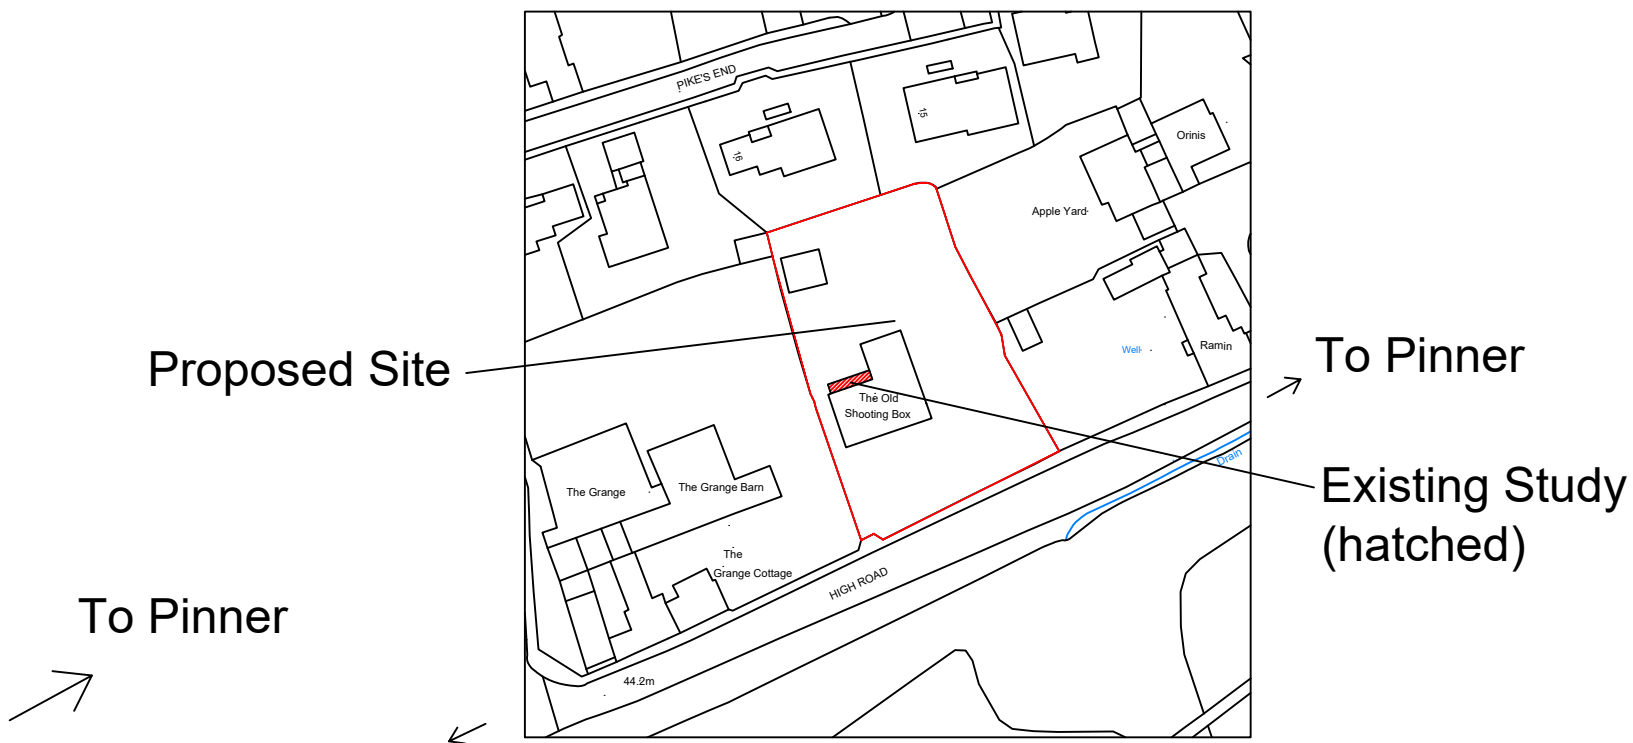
PIKE'S END

15

16

Orinis

Apple Yard

Proposed Site

Well

Ramin

To Pinner

The Old Shooting Box

Existing Study (hatched)

Drain

The Grange

The Grange Barn

The Grange Cottage

HIGH ROAD

To Pinner

44.2m